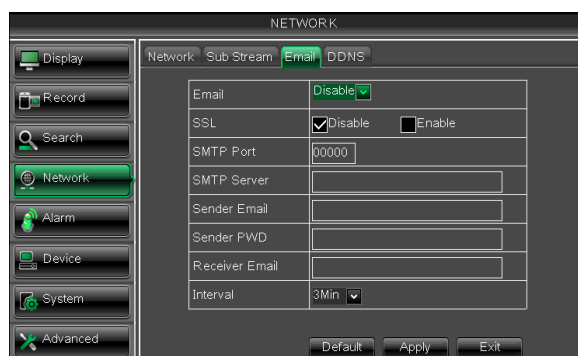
NETWORK

Display
Record
Search
Network
Alarm
Device
System
Advanced

Network Sub Stream Email DDNS

| | |
|---|---|
| Email | Disable |
| SSL | Disable Enable |
| SMTP Port | 00000 |
| SMTP Server | |
| Sender Email | |
| Sender PWD | |
| Receiver Email | |
| Interval | 3Min |

Default Apply Exit